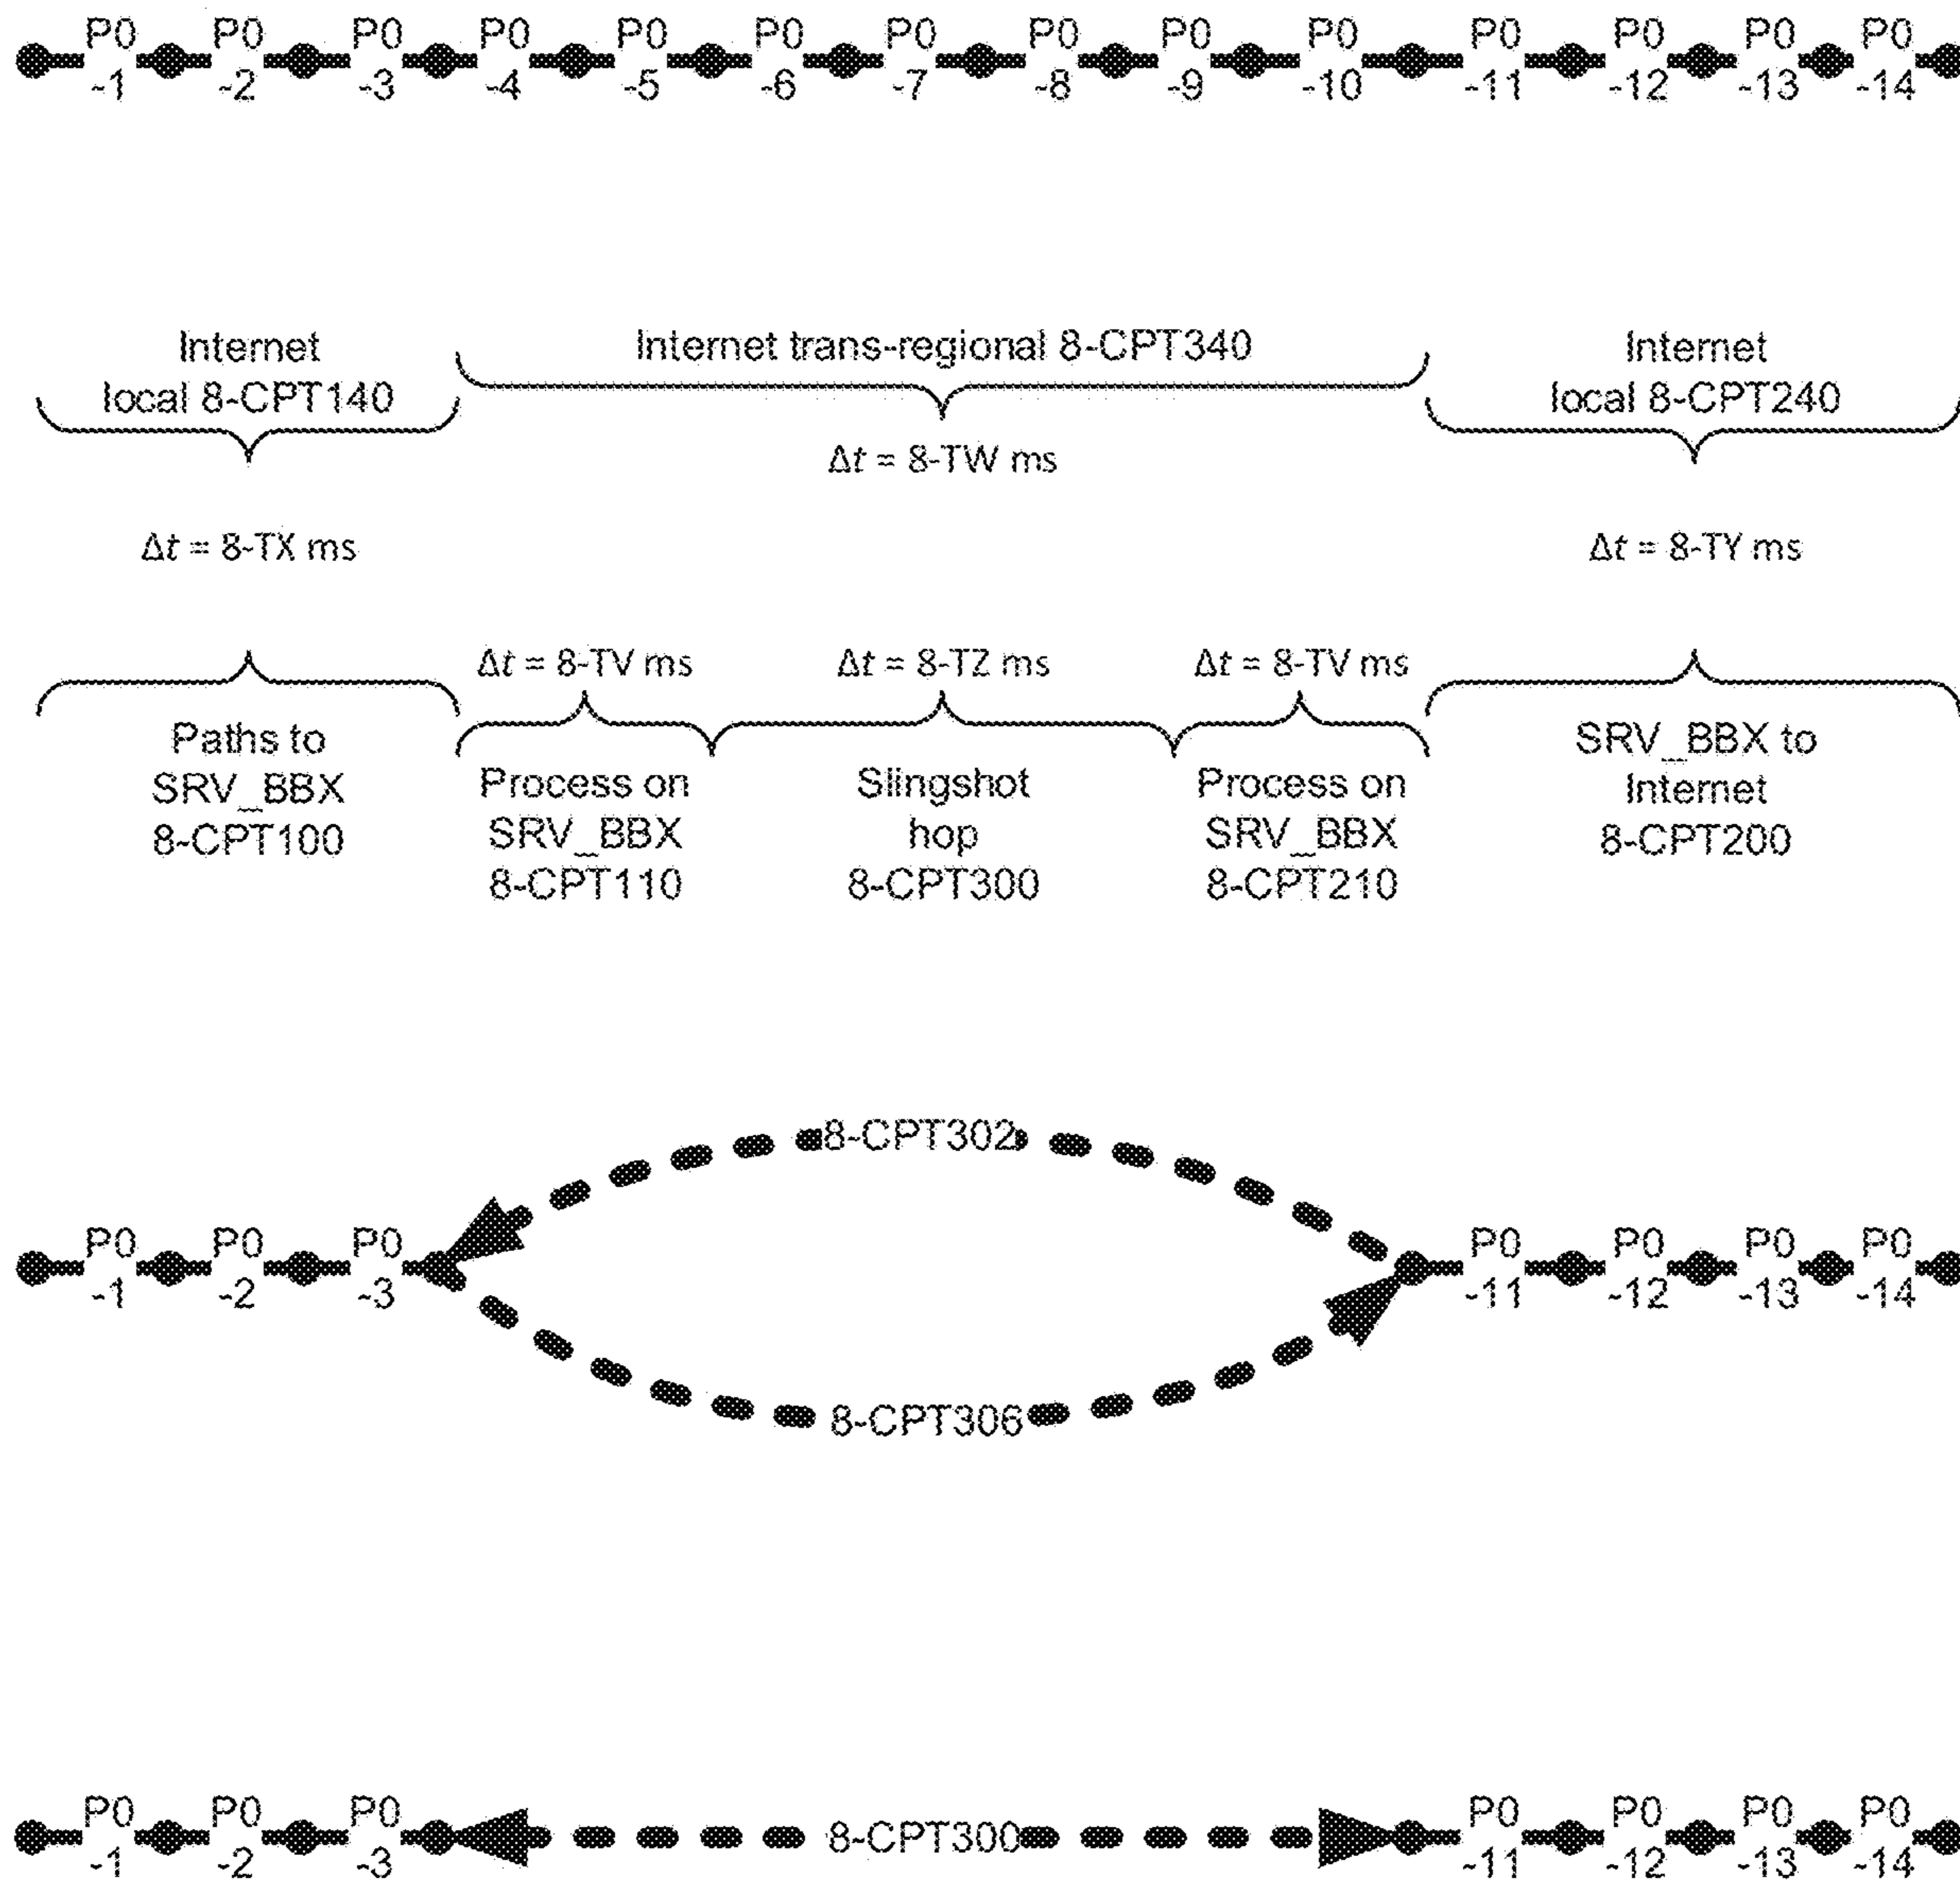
P0 -1 P0 -2 P0 -3 P0 -4 P0 -5 P0 -6 P0 -7 P0 -8 P0 -9 P0 -10 P0 -11 P0 -12 P0 -13 P0 -14

Internet local 8-CPT140

Internet trans-regional 8-CPT340

Internet local 8-CPT240

$\Delta t$ = 8-TW ms

$\Delta t$ = 8-TX ms

$\Delta t$ = 8-TY ms

$\Delta t$ = 8-TV ms

$\Delta t$ = 8-TZ ms

$\Delta t$ = 8-TV ms

Paths to SRV_BBX 8-CPT100

Process on SRV_BBX 8-CPT110

Slingshot hop 8-CPT300

Process on SRV_BBX 8-CPT210

SRV_BBX to Internet 8-CPT200

8-CPT302

P0 -1 P0 -2 P0 -3

P0 -11 P0 -12 P0 -13 P0 -14

8-CPT306

P0 -1 P0 -2 P0 -3

8-CPT300

P0 -11 P0 -12 P0 -13 P0 -14